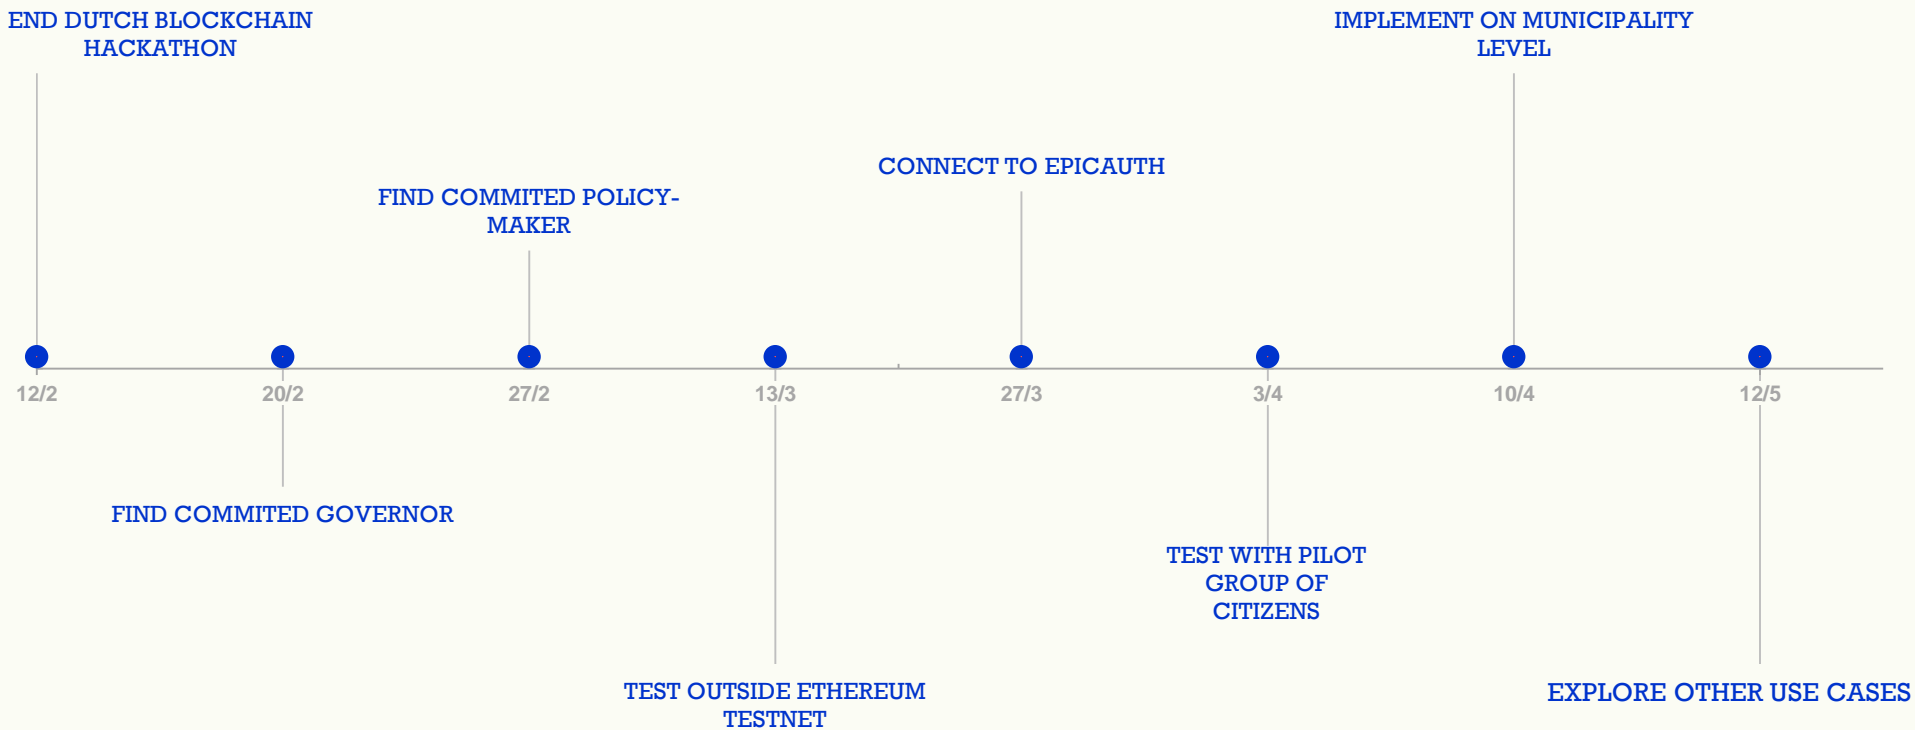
END DUTCH BLOCKCHAIN HACKATHON

IMPLEMENT ON MUNICIPALITY LEVEL

CONNECT TO EPICAUTH

FIND COMMITED POLICY-MAKER

12/2
20/2
27/2
13/3
27/3
3/4
10/4
12/5

FIND COMMITED GOVERNOR

TEST WITH PILOT GROUP OF CITIZENS

TEST OUTSIDE ETHEREUM TESTNET

EXPLORE OTHER USE CASES